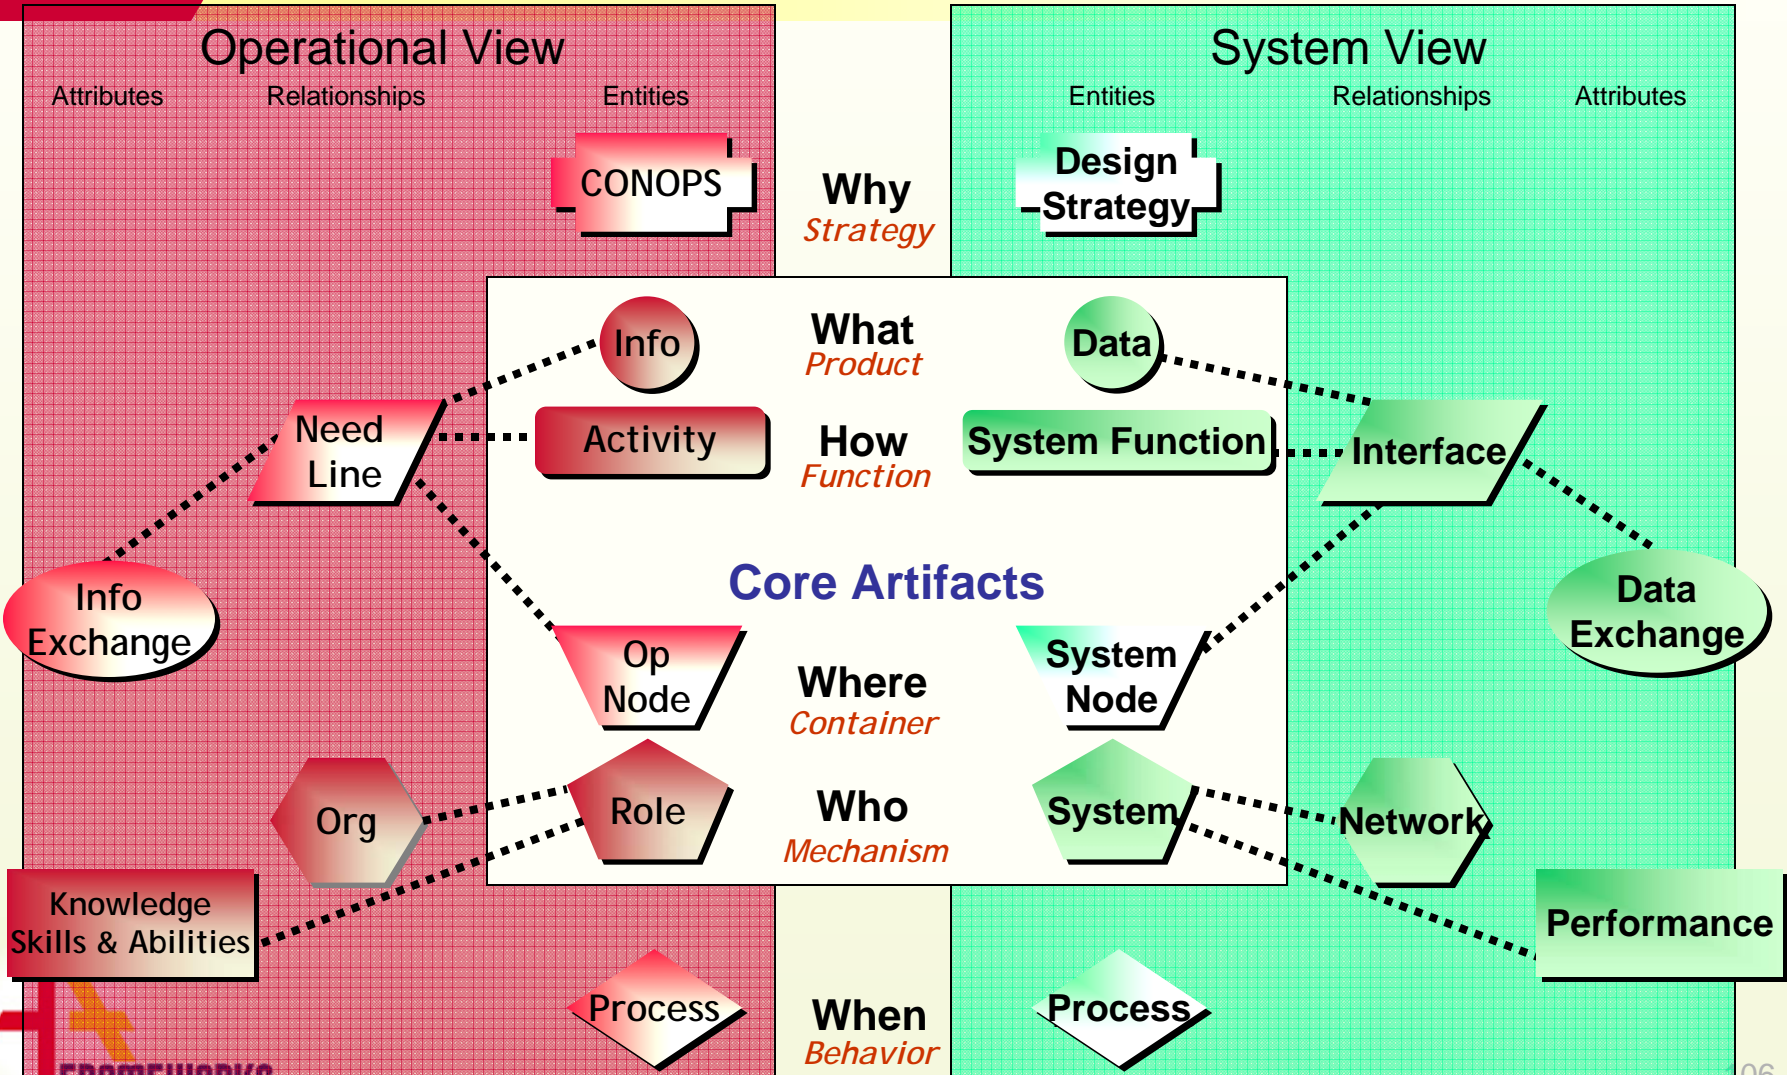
Operational View

Attributes Relationships Entities

System View

Entities Relationships Attributes

CONOPS

Why
Strategy

Design Strategy

Info

What
Product

Data

Need Line

Activity

How
Function

System Function

Interface

Core Artifacts

Info Exchange

Data Exchange

Op Node

Where
Container

System Node

Org

Role

Who
Mechanism

System

Network

Knowledge Skills & Abilities

Performance

Process

When
Behavior

Process

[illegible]